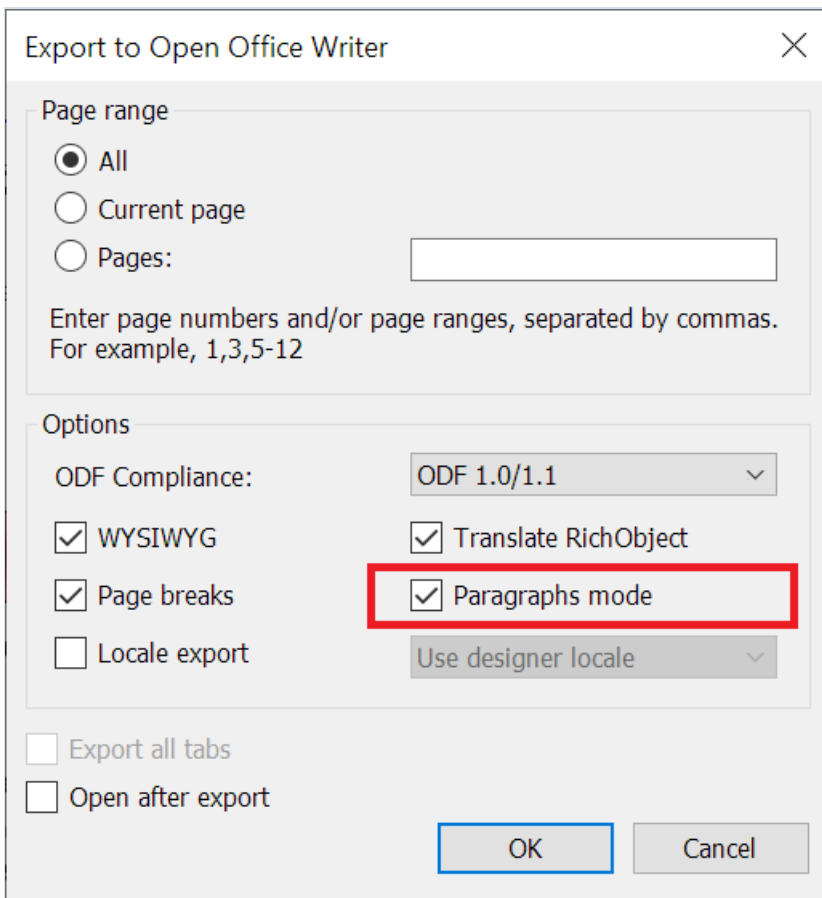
Export to Open Office Writer

Page range

All

Current page

Pages:

Enter page numbers and/or page ranges, separated by commas. For example, 1,3,5-12

Options

ODF Compliance:

ODF 1.0/1.1

WYSIWYG

Translate RichObject

Page breaks

Paragraphs mode

Locale export

Use designer locale

Export all tabs

Open after export

OK

Cancel